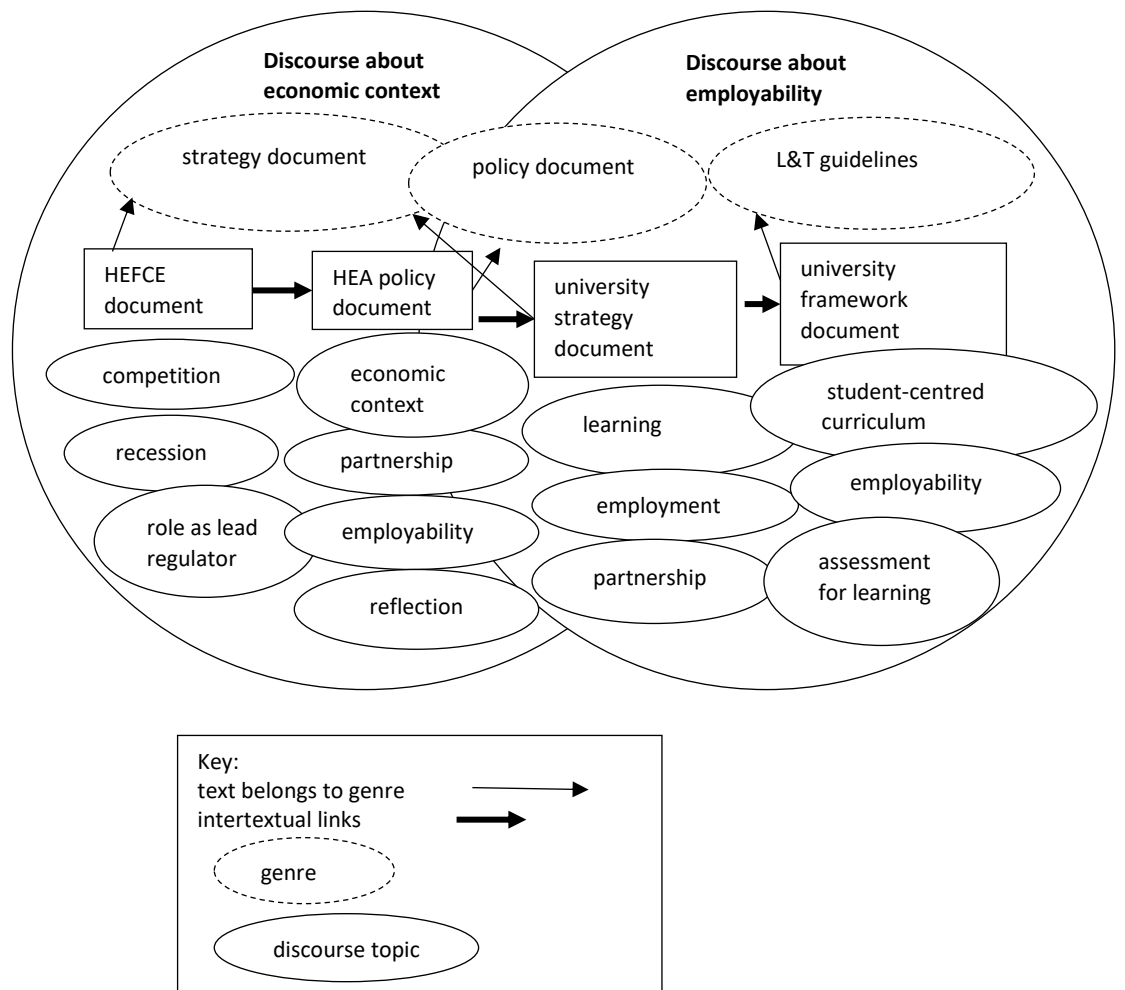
**Discourse about economic context**

**Discourse about employability**

strategy document

policy document

L&T guidelines

HEFCE document

HEA policy document

university strategy document

university framework document

competition

economic context

recession

partnership

role as lead regulator

employability

reflection

learning

student-centred curriculum

employment

employability

partnership

assessment for learning

Key:
text belongs to genre
intertextual links

genre

discourse topic